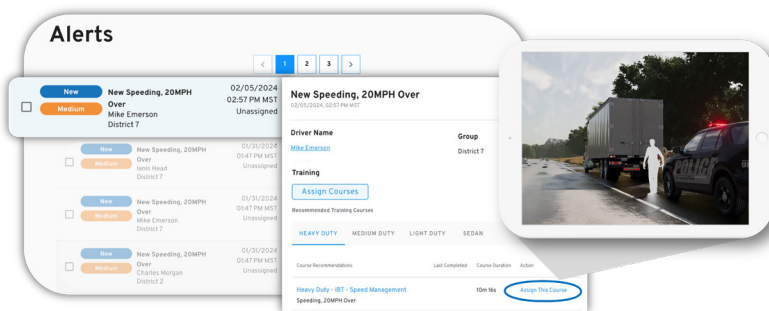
Alerts

< 1 2 3 >

New
Medium
New Speeding, 20MPH Over
Mike Emerson
District 7
02/05/2024
02:57 PM MST
Unassigned

New
Medium
New Speeding, 20MPH Over
Ianis Head
District 7
01/31/2024
01:47 PM MST
Unassigned

New
Medium
New Speeding, 20MPH Over
Mike Emerson
District 7
01/31/2024
01:47 PM MST
Unassigned

New
Medium
New Speeding, 20MPH Over
Charles Morgan
District 2
01/31/2024
01:47 PM MST
Unassigned

New Speeding, 20MPH Over
02/05/2024, 02:57 PM MST

Driver Name
Mike Emerson

Group
District 7

Training
Assign Courses
Recommended Training Courses

HEAVY DUTY MEDIUM DUTY LIGHT DUTY SEDAN

| Course Recommendations | Last Completed | Course Duration | Action |
|---|---|---|---|
| Heavy Duty - IBT - Speed Management Speeding, 20MPH Over | | 10m 16s | Assign This Course |

POLICE